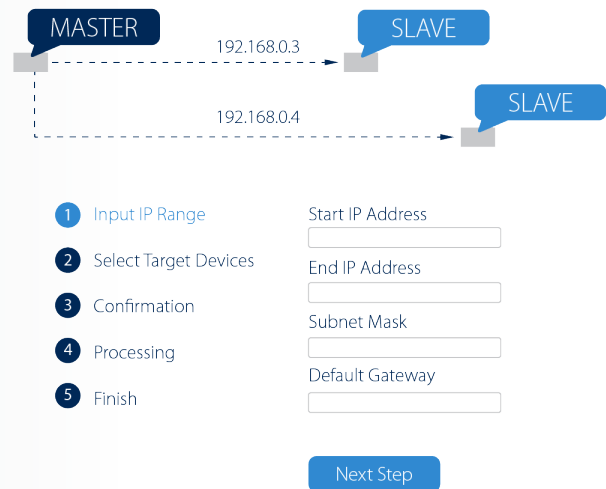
MASTER

SLAVE

192.168.0.3

SLAVE

192.168.0.4

1 Input IP Range

2 Select Target Devices

3 Confirmation

4 Processing

5 Finish

Start IP Address

End IP Address

Subnet Mask

Default Gateway

Next Step